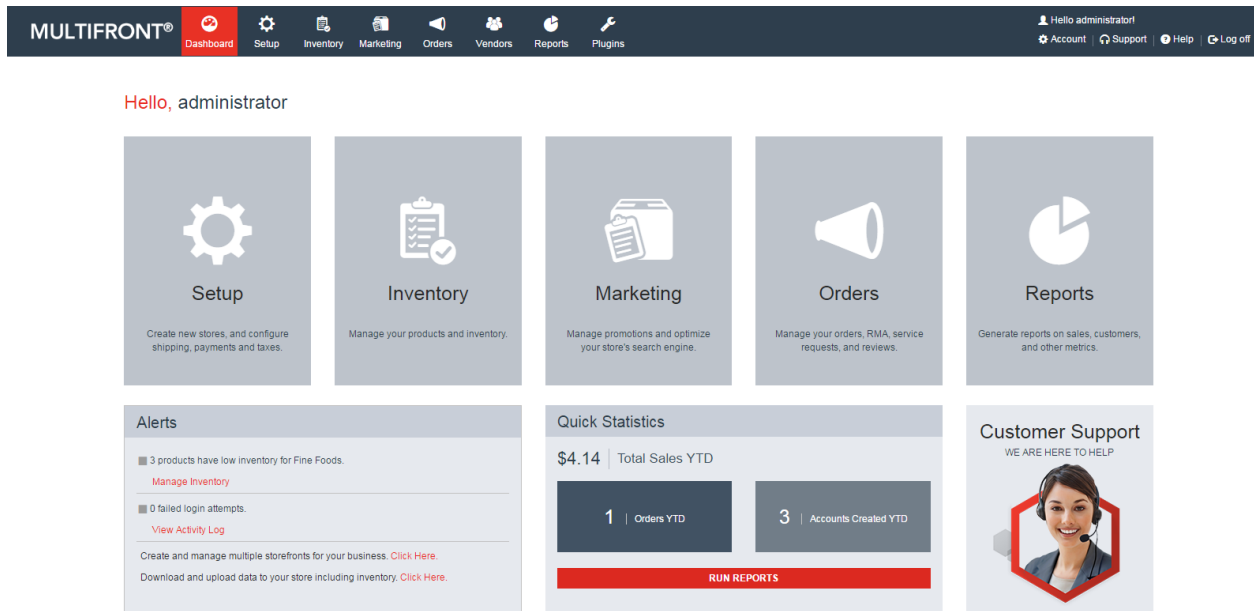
MULTIFRONT®
Dashboard
Setup
Inventory
Marketing
Orders
Vendors
Reports
Plugins

Hello administrator!
Account | Support | Help | Log off

Hello, administrator

Setup
Create new stores, and configure shipping, payments and taxes.

Inventory
Manage your products and inventory.

Marketing
Manage promotions and optimize your store's search engine.

Orders
Manage your orders, RMA, service requests, and reviews.

Reports
Generate reports on sales, customers, and other metrics.

Alerts
3 products have low inventory for Fine Foods.
Manage Inventory
0 failed login attempts.
View Activity Log
Create and manage multiple storefronts for your business. Click Here.
Download and upload data to your store including inventory. Click Here.

Quick Statistics
$4.14 | Total Sales YTD
1 | Orders YTD
3 | Accounts Created YTD
RUN REPORTS

Customer Support
WE ARE HERE TO HELP